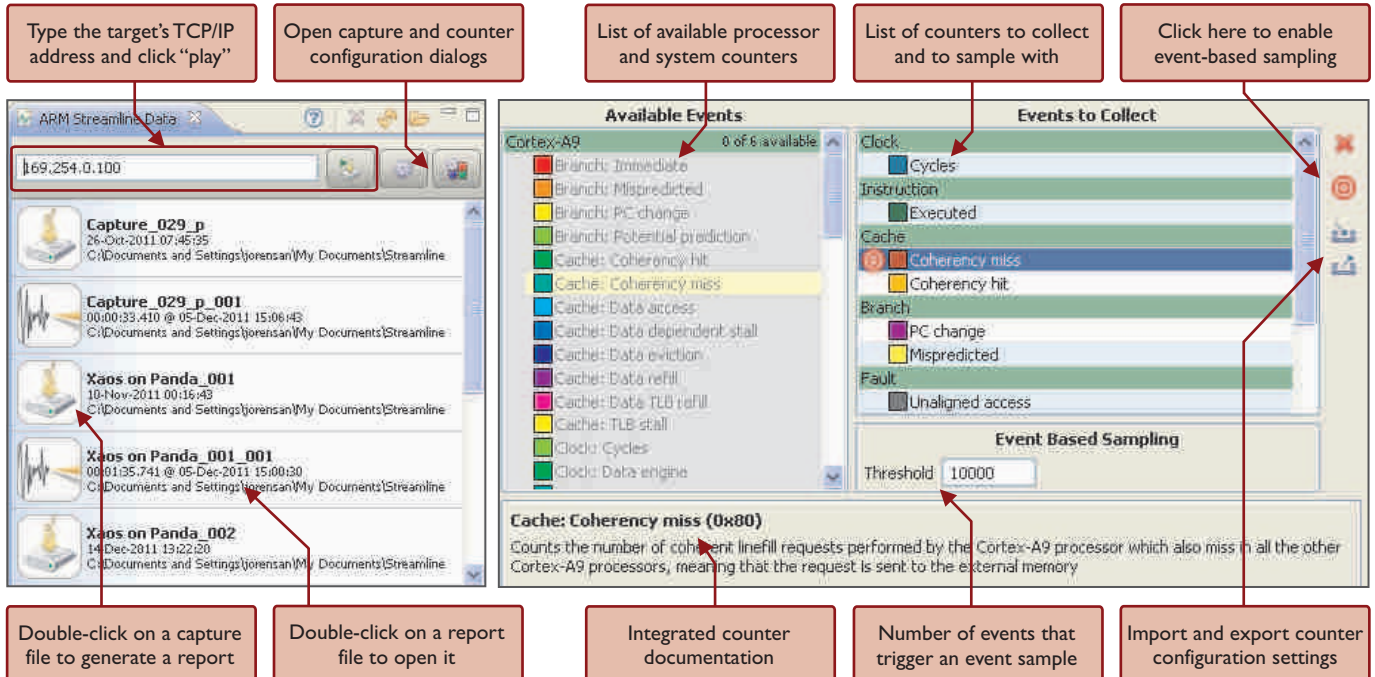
Type the target's TCP/IP address and click "play"

Open capture and counter configuration dialogs

List of available processor and system counters

List of counters to collect and to sample with

Click here to enable event-based sampling

ARM Streamline Data

169.254.0.100

Capture_029_p
26-Oct-2011 07:45:35
C:\Documents and Settings\jorensan\My Documents\Streamline

Capture_029_p_001
00:00:33.410 @ 05-Dec-2011 15:06:43
C:\Documents and Settings\jorensan\My Documents\Streamline

Xaos on Panda_001
10-Nov-2011 00:16:43
C:\Documents and Settings\jorensan\My Documents\Streamline

Xaos on Panda_001_001
00:01:35.741 @ 05-Dec-2011 15:00:30
C:\Documents and Settings\jorensan\My Documents\Streamline

Xaos on Panda_002
14-Dec-2011 13:22:20
C:\Documents and Settings\jorensan\My Documents\Streamline

Available Events

Cortex-A9 0 of 6 available
Branch: Immediate
Branch: Mispredicted
Branch: PC change
Branch: Potential prediction
Cache: Coherency hit
Cache: Coherency miss
Cache: Data access
Cache: Data dependent stall
Cache: Data eviction
Cache: Data refill
Cache: Data TLB refill
Cache: TLB stall
Clock: Cycles
Clock: Data engine

Events to Collect

Clock
Cycles
Instruction
Executed
Cache
Coherency miss
Coherency hit
Branch
PC change
Mispredicted
Fault
Unaligned access

Event Based Sampling
Threshold 10000

Cache: Coherency miss (0x80)
Counts the number of coherent linefill requests performed by the Cortex-A9 processor which also miss in all the other Cortex-A9 processors, meaning that the request is sent to the external memory

Double-click on a capture file to generate a report

Double-click on a report file to open it

Integrated counter documentation

Number of events that trigger an event sample

Import and export counter configuration settings